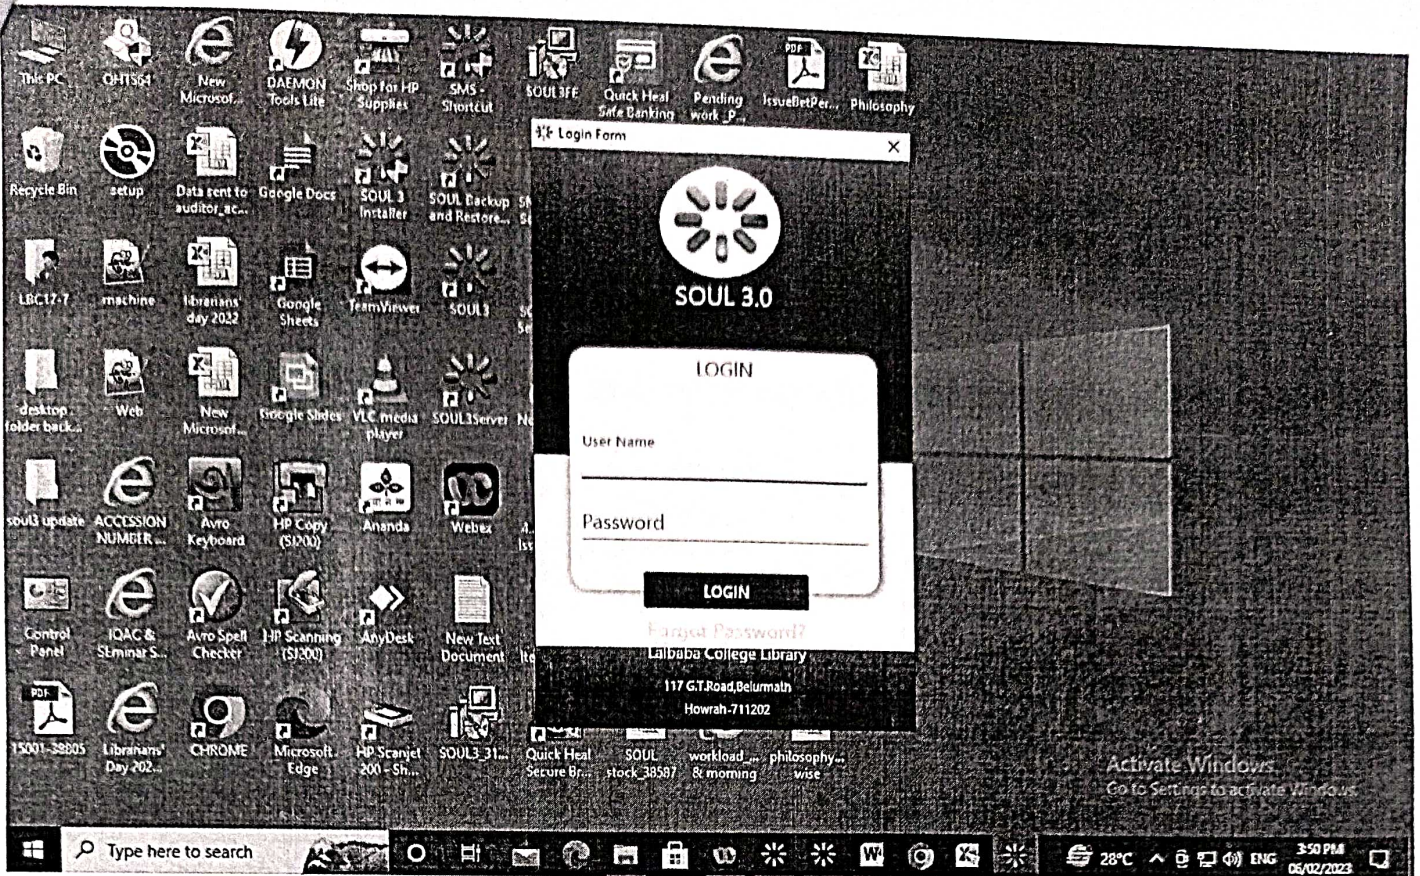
This PC
OHTS64
New Microsof...
DAEMON Tools Lite
Shop for HP Supplies
SMS - Shortcut
SOUL3FE
Quick Heal Safe Banking
Pending work_P...
IssueRetPer...
Philosophy

Recycle Bin
setup
Data sent to auditor_ac...
Google Docs
SOUL 3 Installer
SOUL Backup and Restore...

LBC17-7
machine
librarians' day 2022
Google Sheets
TeamViewer
SOUL3

desktop folder back...
Web
New Microsof...
Google Slides
VLC media player
SOUL3Server

soul3 update
ACCESSION NUMBER ...
Avro Keyboard
HP Copy (SJ200)
Ananda
Webex

Control Panel
IQAC & SEminar S...
Avro Spell Checker
HP Scanning (SJ200)
AnyDesk
New Text Document

15001-38805
Librarians' Day 202...
CHROME
Microsoft Edge
HP Scanjet 200 - Sh...
SOUL3_31...
Quick Heal Secure Br...
SOUL stock_38587
workload_... & morning
philosophy... wise

Login Form

SOUL 3.0

LOGIN
User Name
Password
LOGIN
Forgot Password?
Lalbaba College Library
117 G.T.Road,Belurmath
Howrah-711202

Activate Windows
Go to Settings to activate Windows.

Type here to search
28°C
ENG
3:50 PM
06/02/2023